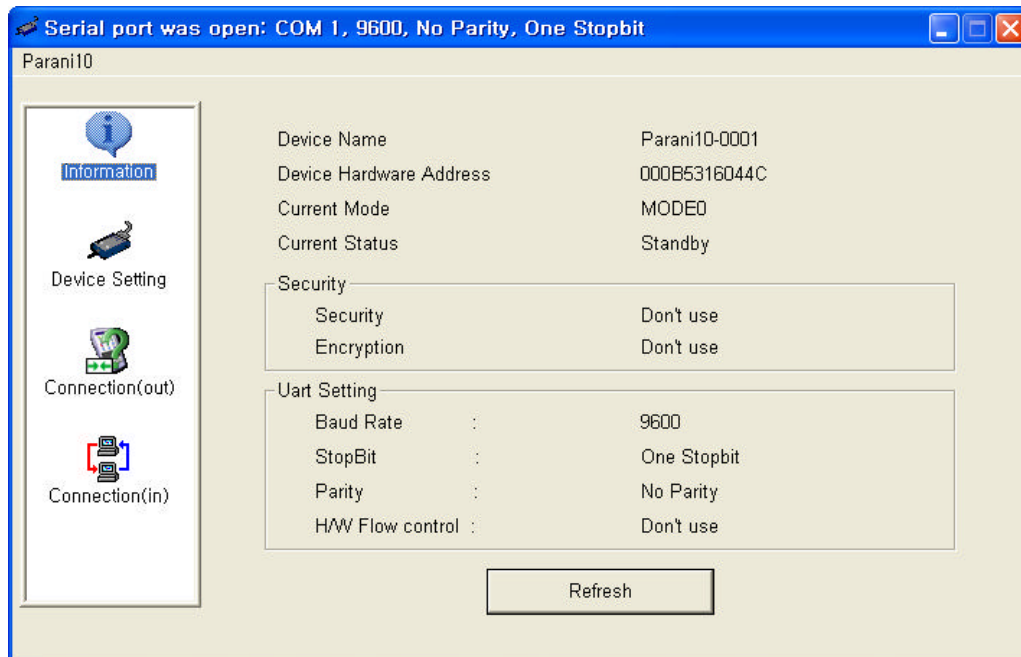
Serial port was open: COM 1, 9600, No Parity, One Stopbit

Parani10

Information

Device Setting

Connection(out)

Connection(in)

| | |
|---|---|
| Device Name | Parani10-0001 |
| Device Hardware Address | 000B5316044C |
| Current Mode | MODE0 |
| Current Status | Standby |

Security

| | |
|---|---|
| Security | Don't use |
| Encryption | Don't use |

Uart Setting

| | | |
|---|---|---|
| Baud Rate | : | 9600 |
| StopBit | : | One Stopbit |
| Parity | : | No Parity |
| H/W Flow control | : | Don't use |

Refresh